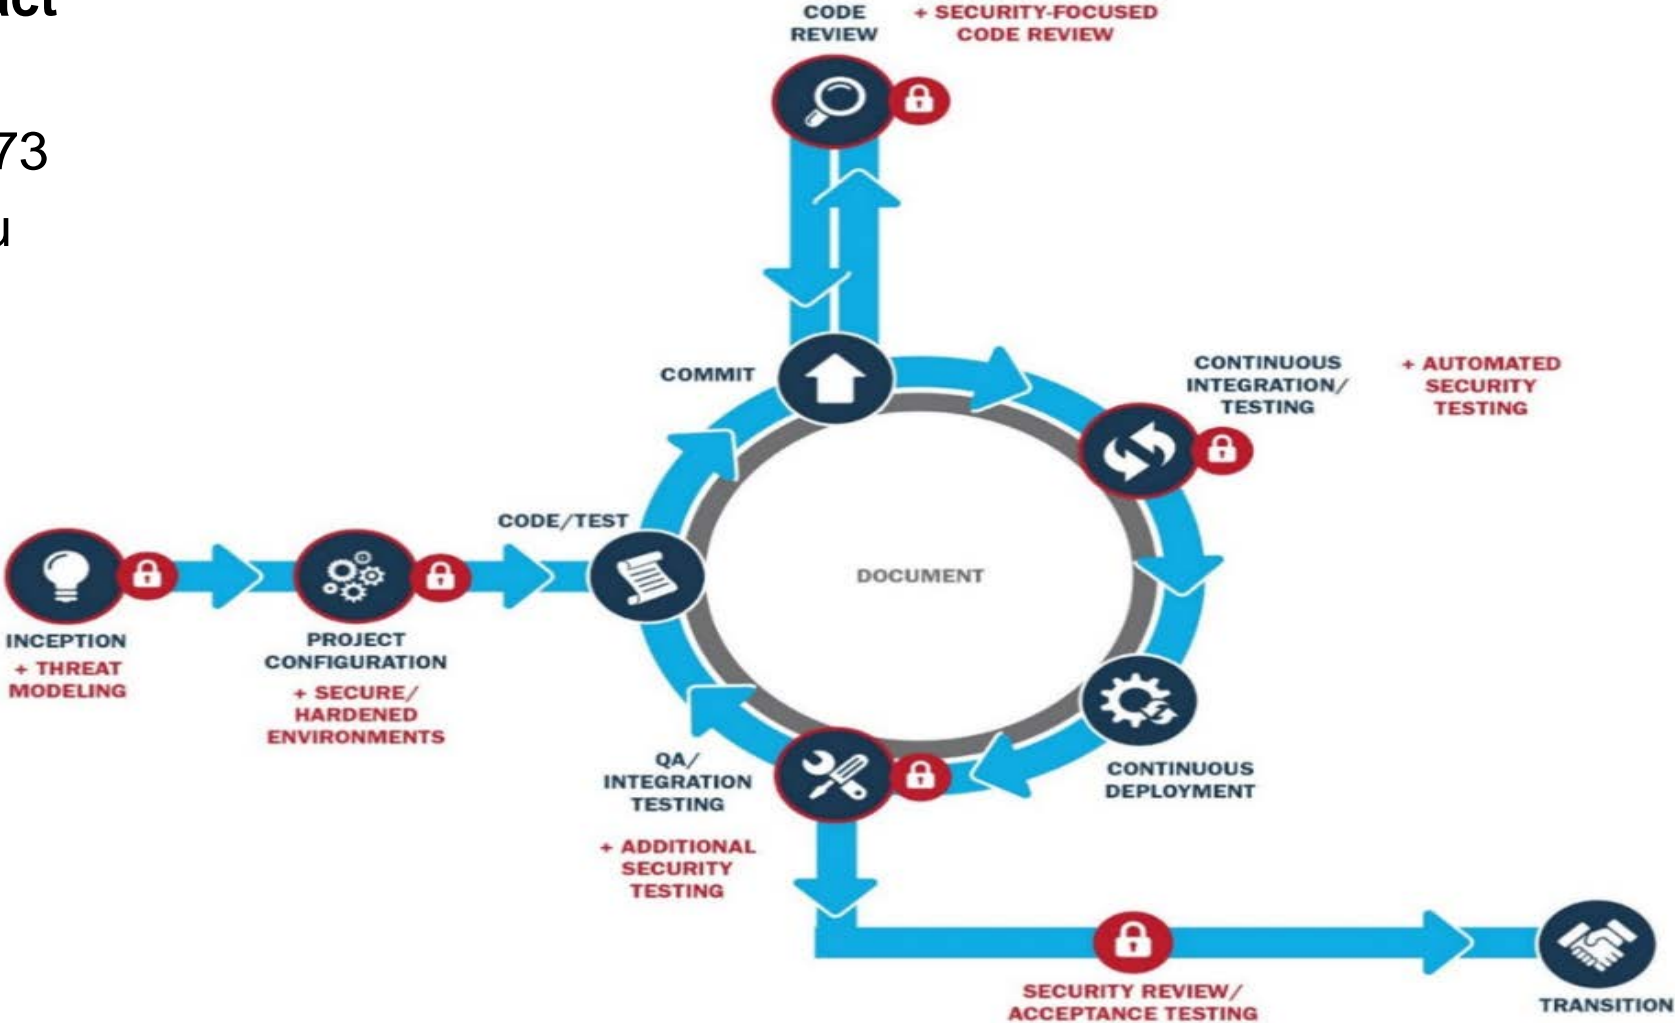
act

73

u

CODE REVIEW

+ SECURITY-FOCUSED CODE REVIEW

COMMIT

CONTINUOUS INTEGRATION/ TESTING

+ AUTOMATED SECURITY TESTING

CODE/TEST

DOCUMENT

INCEPTION

+ THREAT MODELING

PROJECT CONFIGURATION

+ SECURE/ HARDENED ENVIRONMENTS

QA/ INTEGRATION TESTING

+ ADDITIONAL SECURITY TESTING

CONTINUOUS DEPLOYMENT

SECURITY REVIEW/ ACCEPTANCE TESTING

TRANSITION